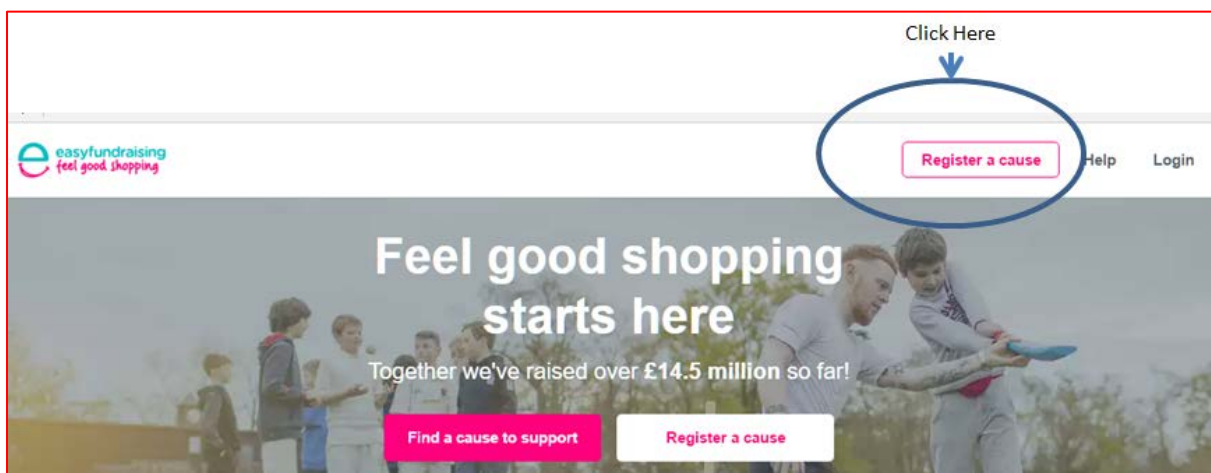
Click Here

easyfundraising
feel good shopping

Register a cause

Help

Login

Feel good shopping starts here

Together we've raised over £14.5 million so far!

Find a cause to support

Register a cause